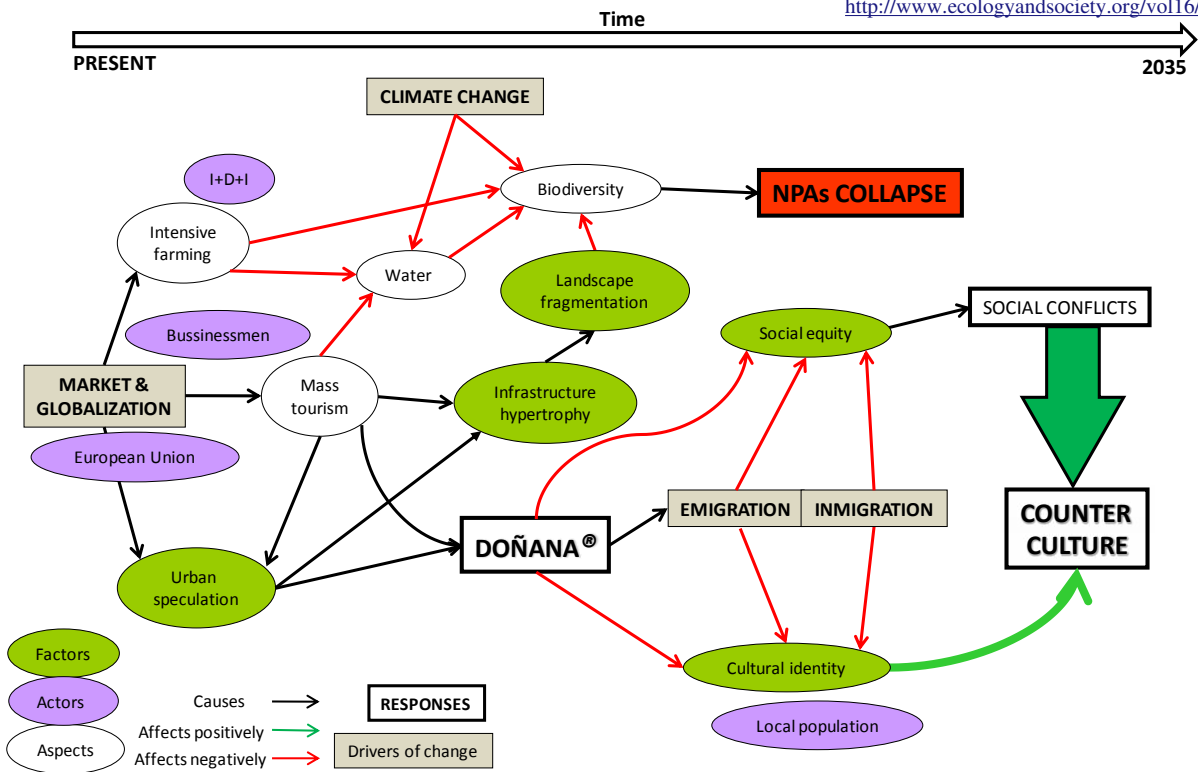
http://www.ecologyandsociety.org/vol16/

Time

PRESENT

2035

CLIMATE CHANGE

I+D+I

Biodiversity

NPAs COLLAPSE

Intensive farming

Water

Landscape fragmentation

Bussinessmen

Social equity

SOCIAL CONFLICTS

MARKET & GLOBALIZATION

Mass tourism

Infrastructure hypertrophy

European Union

EMIGRATION

INMIGRATION

COUNTER CULTURE

DOÑANA®

Urban speculation

Factors

Cultural identity

Actors

Causes

RESPONSES

Affects positively

Local population

Aspects

Affects negatively

Drivers of change